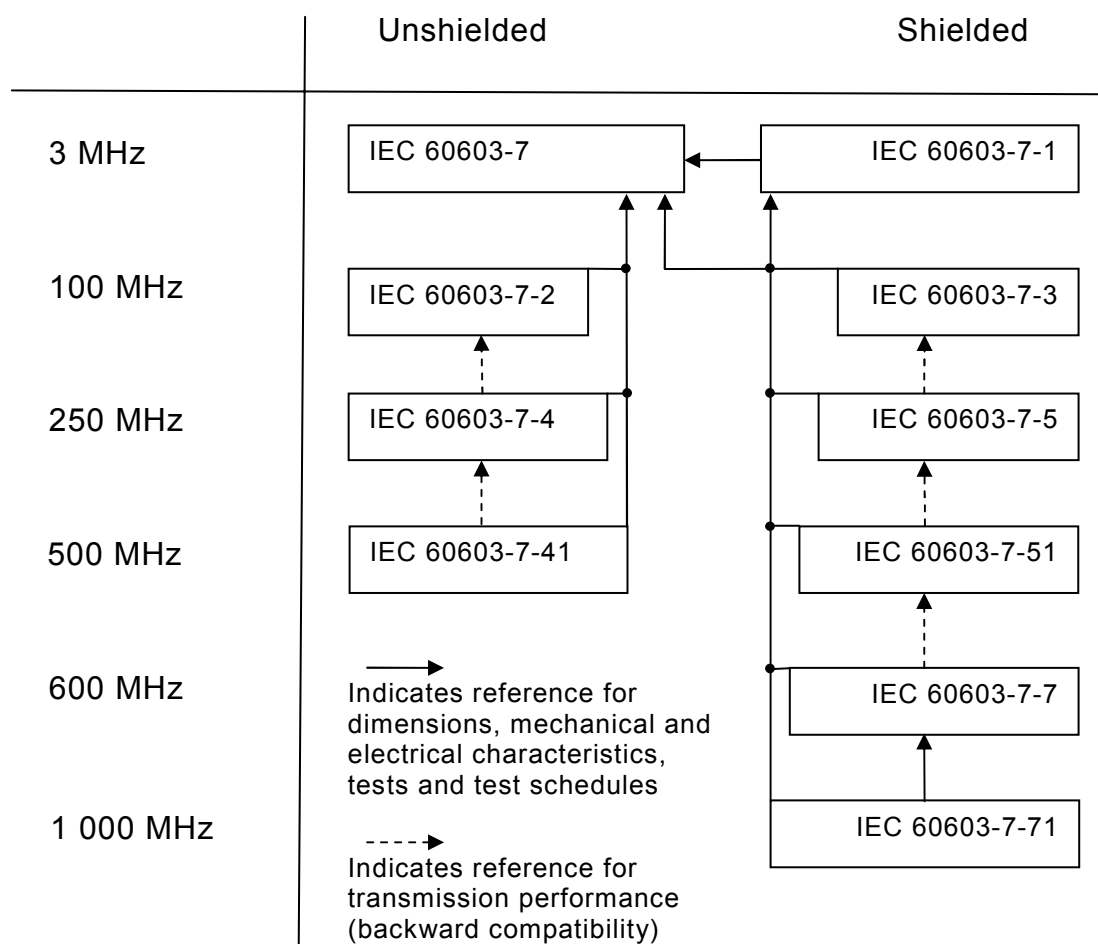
Unshielded

Shielded

3 MHz

IEC 60603-7

IEC 60603-7-1

100 MHz

IEC 60603-7-2

IEC 60603-7-3

250 MHz

IEC 60603-7-4

IEC 60603-7-5

500 MHz

IEC 60603-7-41

IEC 60603-7-51

600 MHz

Indicates reference for dimensions, mechanical and electrical characteristics, tests and test schedules

IEC 60603-7-7

1 000 MHz

IEC 60603-7-71

Indicates reference for transmission performance (backward compatibility)